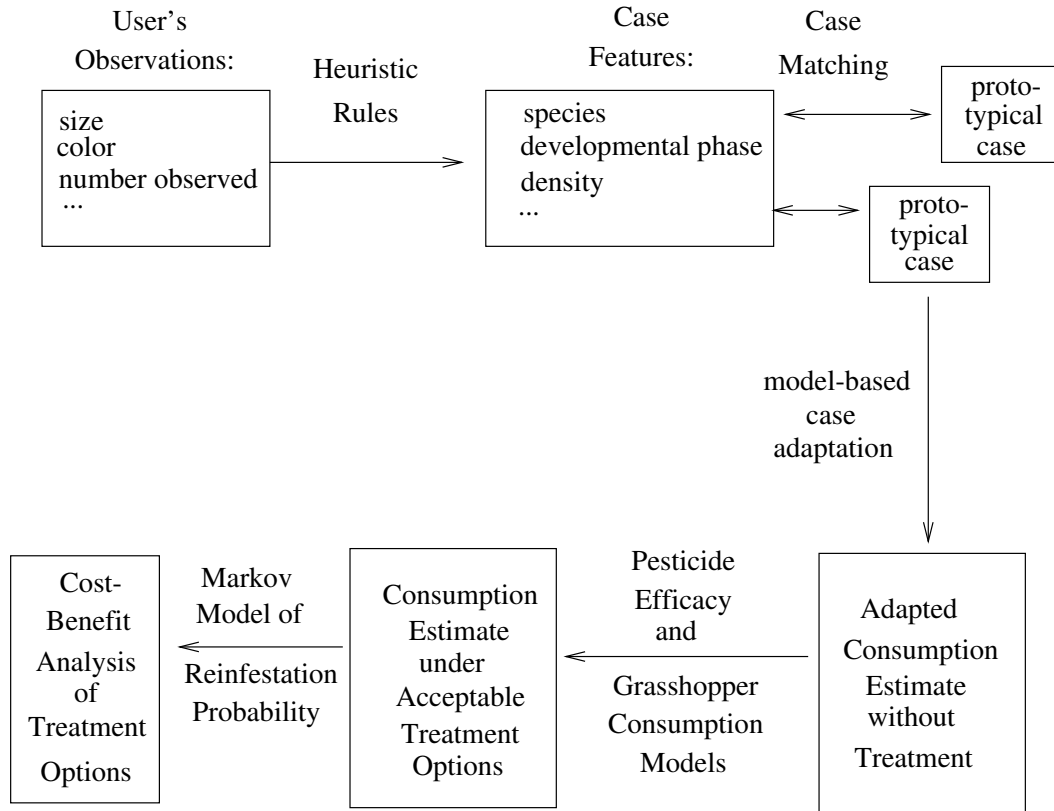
User's Observations:

size
color
number observed
...

Heuristic Rules

Case Features:

species
developmental phase
density
...

Case Matching

prototypical case

prototypical case

model-based case adaptation

Adapted Consumption Estimate without Treatment

Pesticide Efficacy and Grasshopper Consumption Models

Consumption Estimate under Acceptable Treatment Options

Markov Model of Reinfestation Probability

Cost-Benefit Analysis of Treatment Options